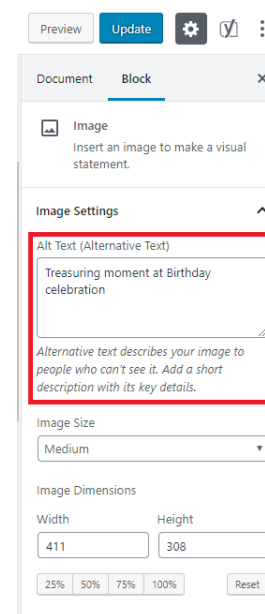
Preview Update

Document Block

Image
Insert an image to make a visual statement.

Image Settings

Alt Text (Alternative Text)

Treasuring moment at Birthday celebration

Alternative text describes your image to people who can't see it. Add a short description with its key details.

Image Size

Medium

Image Dimensions

Width
411

Height
308

25% 50% 75% 100% Reset